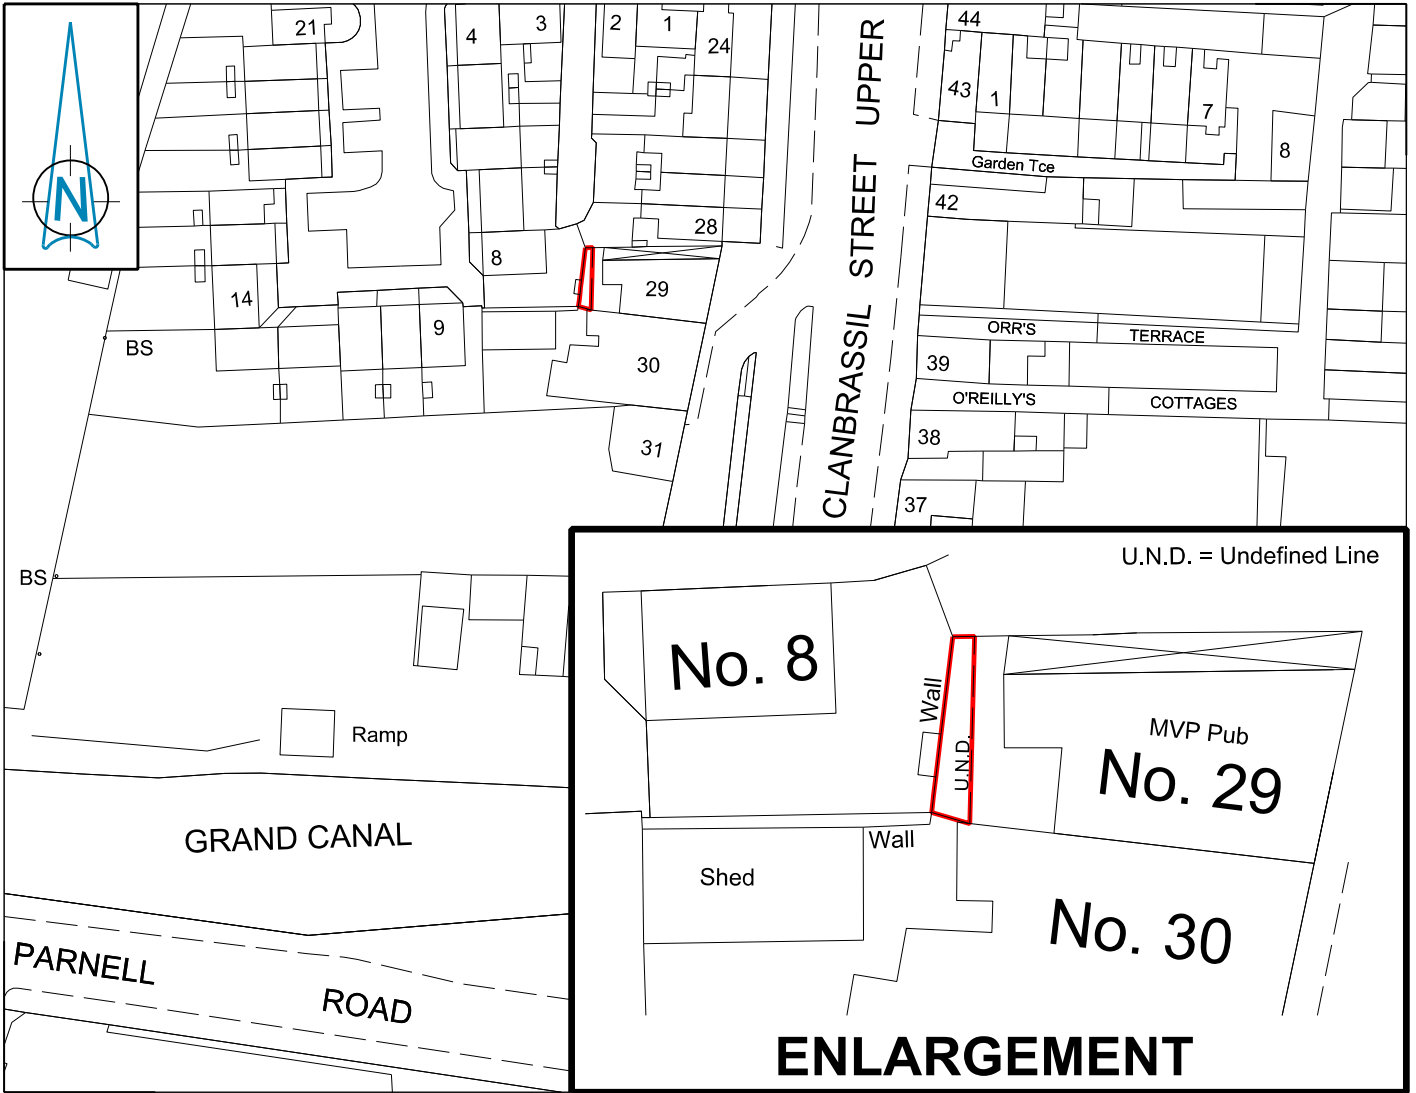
N

21
4
3
2
1
24
44
43
1
7
8
UPPER
STREET
CLANBRASSIL
Garden Tce
42
28
8
29
14
9
BS
30
ORR'S
TERRACE
39
O'REILLY'S
COTTAGES
31
38
37

BS
Ramp
GRAND CANAL
PARNELL
ROAD

U.N.D. = Undefined Line
No. 8
Wall
U.N.D.
MVP Pub
No. 29
Wall
Shed
No. 30
ENLARGEMENT